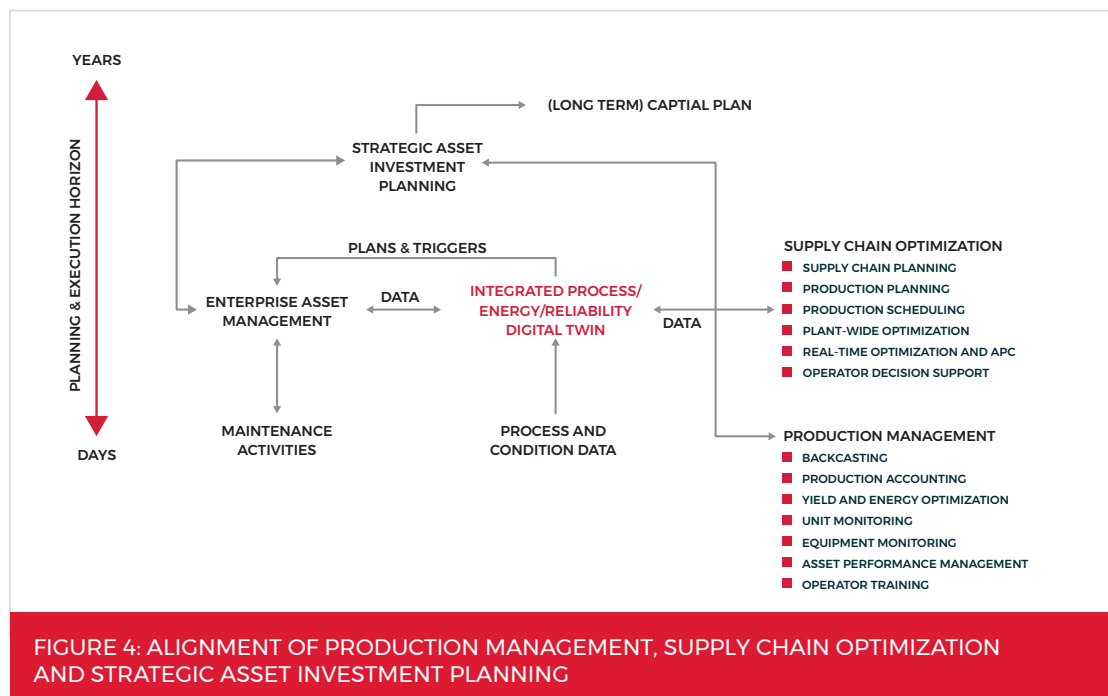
YEARS

PLANNING & EXECUTION HORIZON

DAYS

(LONG TERM) CAPTIAL PLAN

STRATEGIC ASSET INVESTMENT PLANNING

PLANS & TRIGGERS

ENTERPRISE ASSET MANAGEMENT

DATA

INTEGRATED PROCESS/ ENERGY/RELIABILITY DIGITAL TWIN

DATA

MAINTENANCE ACTIVITIES

PROCESS AND CONDITION DATA

SUPPLY CHAIN OPTIMIZATION
SUPPLY CHAIN PLANNING
PRODUCTION PLANNING
PRODUCTION SCHEDULING
PLANT-WIDE OPTIMIZATION
REAL-TIME OPTIMIZATION AND APC
OPERATOR DECISION SUPPORT

PRODUCTION MANAGEMENT
BACKCASTING
PRODUCTION ACCOUNTING
YIELD AND ENERGY OPTIMIZATION
UNIT MONITORING
EQUIPMENT MONITORING
ASSET PERFORMANCE MANAGEMENT
OPERATOR TRAINING

FIGURE 4: ALIGNMENT OF PRODUCTION MANAGEMENT, SUPPLY CHAIN OPTIMIZATION AND STRATEGIC ASSET INVESTMENT PLANNING